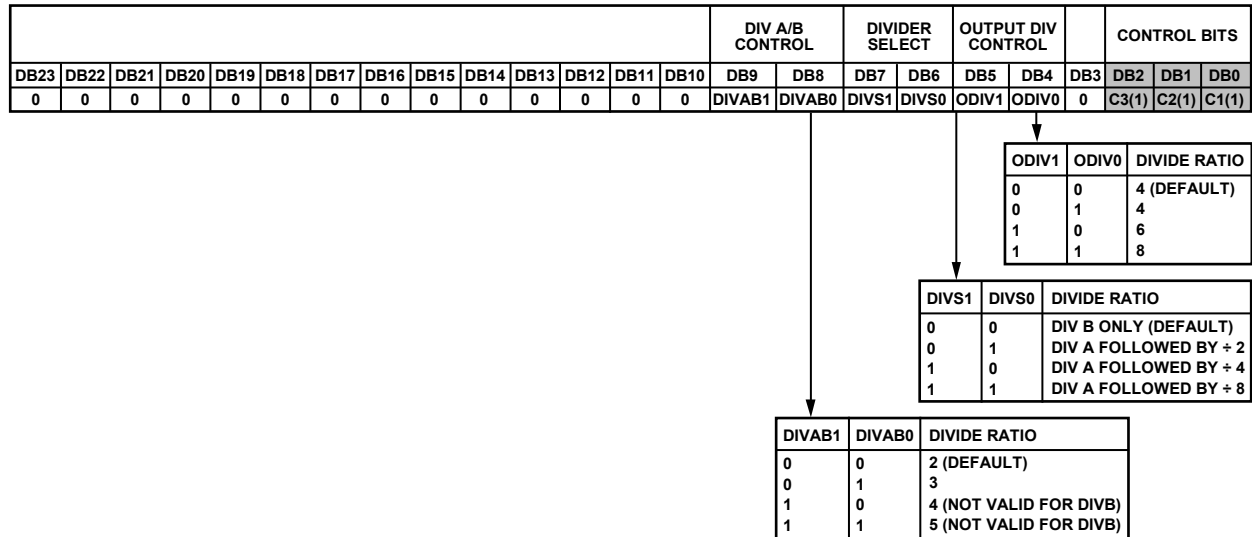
| | | | | | | | | | | | | | | DIV A/B CONTROL | | DIVIDER SELECT | | OUTPUT DIV CONTROL | | | CONTROL BITS | | |
|---|---|---|---|---|---|---|---|---|---|---|---|---|---|---|---|---|---|---|---|---|---|---|---|
| DB23 | DB22 | DB21 | DB20 | DB19 | DB18 | DB17 | DB16 | DB15 | DB14 | DB13 | DB12 | DB11 | DB10 | DB9 | DB8 | DB7 | DB6 | DB5 | DB4 | DB3 | DB2 | DB1 | DB0 |
| 0 | 0 | 0 | 0 | 0 | 0 | 0 | 0 | 0 | 0 | 0 | 0 | 0 | 0 | DIVAB1 | DIVAB0 | DIVS1 | DIVS0 | ODIV1 | ODIV0 | 0 | C3(1) | C2(1) | C1(1) |

| ODIV1 | ODIV0 | DIVIDE RATIO |
|---|---|---|
| 0 | 0 | 4 (DEFAULT) |
| 0 | 1 | 4 |
| 1 | 0 | 6 |
| 1 | 1 | 8 |

| DIVS1 | DIVS0 | DIVIDE RATIO |
|---|---|---|
| 0 | 0 | DIV B ONLY (DEFAULT) |
| 0 | 1 | DIV A FOLLOWED BY ÷ 2 |
| 1 | 0 | DIV A FOLLOWED BY ÷ 4 |
| 1 | 1 | DIV A FOLLOWED BY ÷ 8 |

| DIVAB1 | DIVAB0 | DIVIDE RATIO |
|---|---|---|
| 0 | 0 | 2 (DEFAULT) |
| 0 | 1 | 3 |
| 1 | 0 | 4 (NOT VALID FOR DIVB) |
| 1 | 1 | 5 (NOT VALID FOR DIVB) |